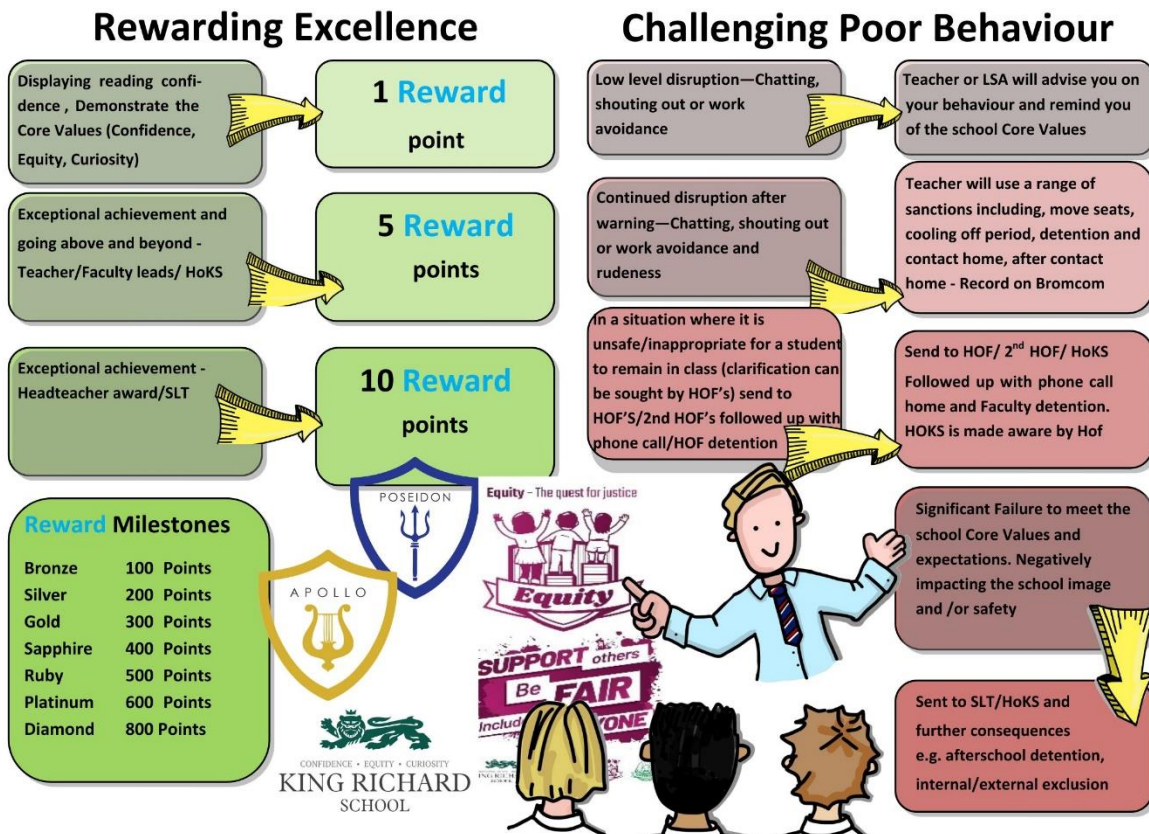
Rewarding Excellence

Displaying reading confidence , Demonstrate the Core Values (Confidence, Equity, Curiosity)

1 Reward point

Exceptional achievement and going above and beyond - Teacher/Faculty leads/ HoKS

5 Reward points

Exceptional achievement - Headteacher award/SLT

10 Reward points

Reward Milestones

| | |
|---|---|
| Bronze | 100 Points |
| Silver | 200 Points |
| Gold | 300 Points |
| Sapphire | 400 Points |
| Ruby | 500 Points |
| Platinum | 600 Points |
| Diamond | 800 Points |

APOLLO

POSEIDON

CONFIDENCE • EQUITY • CURIOSITY
KING RICHARD
SCHOOL

Equity – The quest for justice

Equity

SUPPORT others
Be FAIR
Includ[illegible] ONE

Challenging Poor Behaviour

Low level disruption—Chatting, shouting out or work avoidance

Teacher or LSA will advise you on your behaviour and remind you of the school Core Values

Continued disruption after warning—Chatting, shouting out or work avoidance and rudeness

Teacher will use a range of sanctions including, move seats, cooling off period, detention and contact home, after contact home - Record on Bromcom

In a situation where it is unsafe/inappropriate for a student to remain in class (clarification can be sought by HOF's) send to HOF'S/2nd HOF's followed up with phone call/HOF detention

Send to HOF/ 2$^{nd}$ HOF/ HoKS Followed up with phone call home and Faculty detention. HOKS is made aware by Hof

Significant Failure to meet the school Core Values and expectations. Negatively impacting the school image and /or safety

Sent to SLT/HoKS and further consequences e.g. afterschool detention, internal/external exclusion